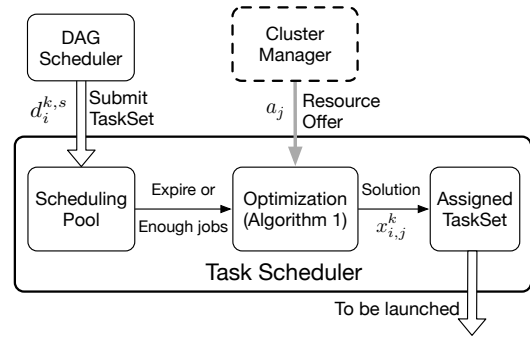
DAG Scheduler

Cluster Manager

$d_i^{k,s}$

Submit TaskSet

$a_j$

Resource Offer

Scheduling Pool

Expire or

Enough jobs

Optimization (Algorithm 1)

Solution

$x_{i,j}^k$

Assigned TaskSet

Task Scheduler

To be launched